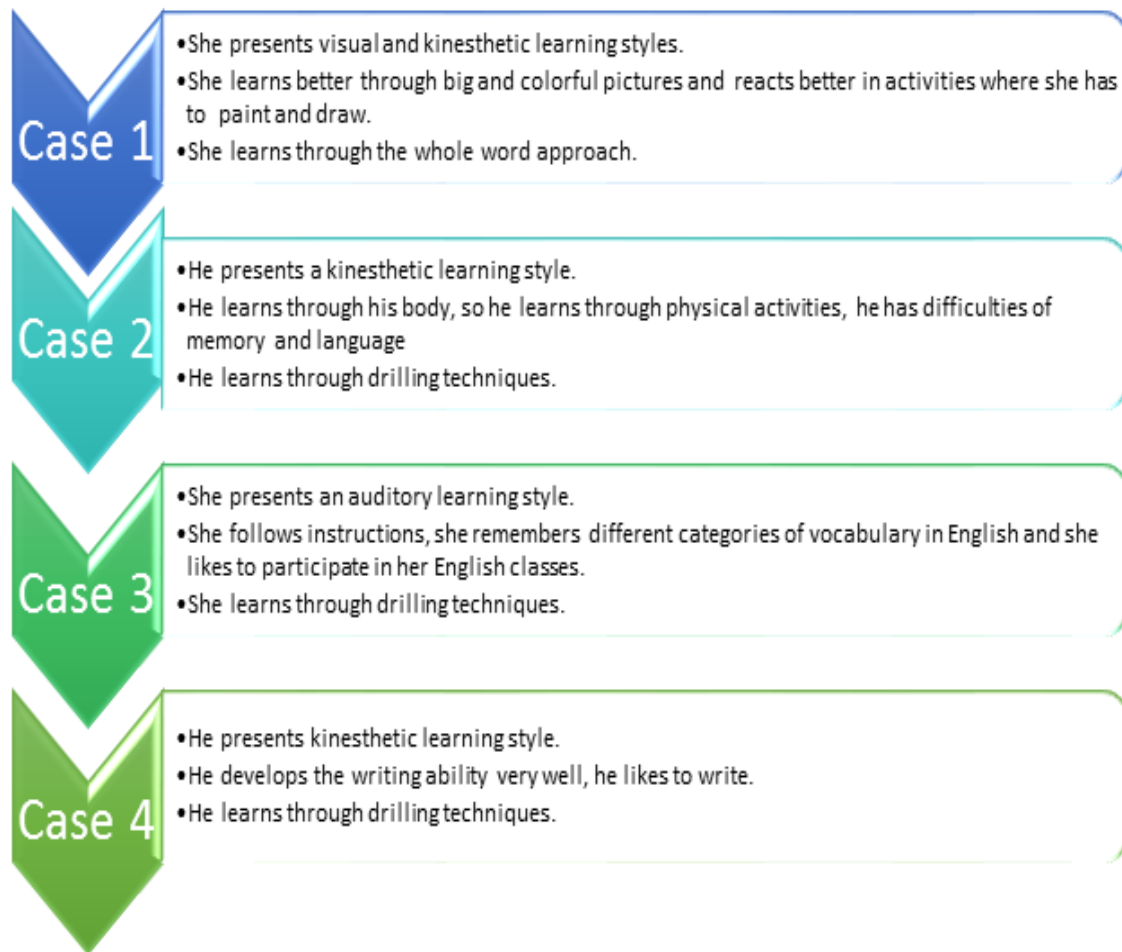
Case 1

•She presents visual and kinesthetic learning styles.
•She learns better through big and colorful pictures and reacts better in activities where she has to paint and draw.
•She learns through the whole word approach.

Case 2

•He presents a kinesthetic learning style.
•He learns through his body, so he learns through physical activities, he has difficulties of memory and language
•He learns through drilling techniques.

Case 3

•She presents an auditory learning style.
•She follows instructions, she remembers different categories of vocabulary in English and she likes to participate in her English classes.
•She learns through drilling techniques.

Case 4

•He presents kinesthetic learning style.
•He develops the writing ability very well, he likes to write.
•He learns through drilling techniques.